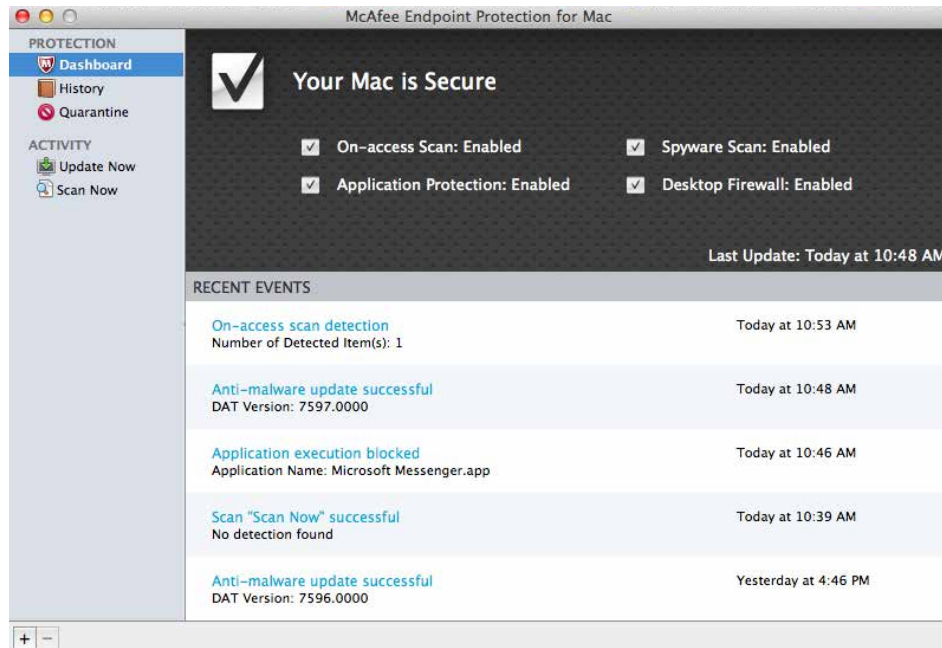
McAfee Endpoint Protection for Mac

PROTECTION
Dashboard
History
Quarantine

ACTIVITY
Update Now
Scan Now

Your Mac is Secure

On-access Scan: Enabled
Spyware Scan: Enabled
Application Protection: Enabled
Desktop Firewall: Enabled

Last Update: Today at 10:48 AM

RECENT EVENTS

On-access scan detection
Number of Detected Item(s): 1
Today at 10:53 AM

Anti-malware update successful
DAT Version: 7597.0000
Today at 10:48 AM

Application execution blocked
Application Name: Microsoft Messenger.app
Today at 10:46 AM

Scan "Scan Now" successful
No detection found
Today at 10:39 AM

Anti-malware update successful
DAT Version: 7596.0000
Yesterday at 4:46 PM

+ −